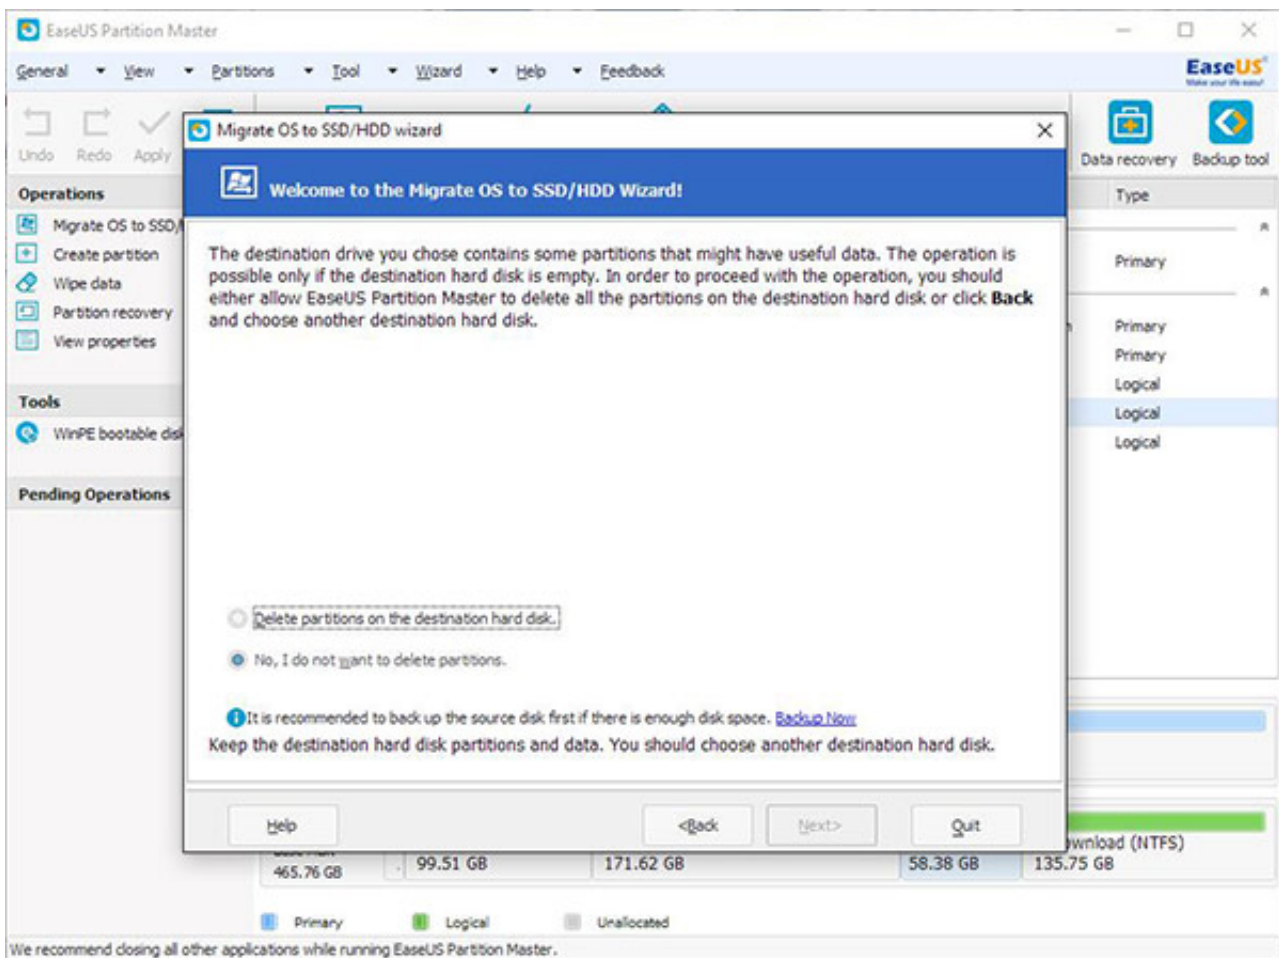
EaseUS Partition Master

General View Partitions Tool Wizard Help Feedback

EaseUS

Undo Redo Apply

Data recovery Backup tool

Operations

Migrate OS to SSD/

Create partition

Wipe data

Partition recovery

View properties

Tools

WinPE bootable dis

Pending Operations

Type

Primary

Primary

Primary

Logical

Logical

Logical

Migrate OS to SSD/HDD wizard

Welcome to the Migrate OS to SSD/HDD Wizard!

The destination drive you chose contains some partitions that might have useful data. The operation is possible only if the destination hard disk is empty. In order to proceed with the operation, you should either allow EaseUS Partition Master to delete all the partitions on the destination hard disk or click **Back** and choose another destination hard disk.

Delete partitions on the destination hard disk.

No, I do not want to delete partitions.

It is recommended to back up the source disk first if there is enough disk space. Backup Now

Keep the destination hard disk partitions and data. You should choose another destination hard disk.

Help <Back Next> Quit

465.76 GB 99.51 GB 171.62 GB 58.38 GB 135.75 GB

wnload (NTFS)

Primary Logical Unallocated

We recommend closing all other applications while running EaseUS Partition Master.